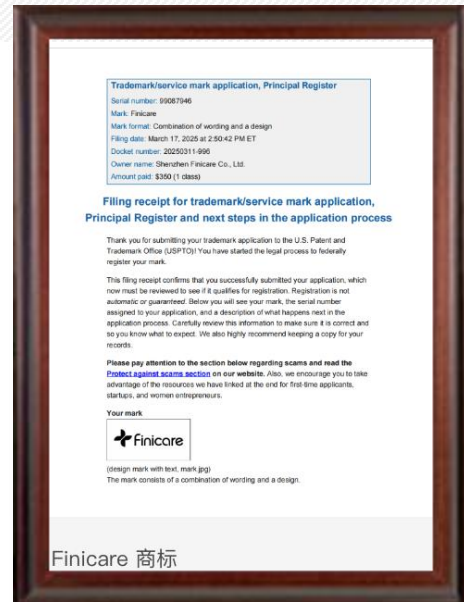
Trademark/service mark application, Principal Register
Serial number: 99087946
Mark: Finicare
Mark format: Combination of wording and a design
Filing date: March 17, 2025 at 2:50:42 PM ET
Docket number: 20250311-996
Owner name: Shenzhen Finicare Co., Ltd.
Amount paid: $350 (1 class)

Filing receipt for trademark/service mark application, Principal Register and next steps in the application process

Thank you for submitting your trademark application to the U.S. Patent and Trademark Office (USPTO)! You have started the legal process to federally register your mark.

This filing receipt confirms that you successfully submitted your application, which now must be reviewed to see if it qualifies for registration. Registration is not automatic or guaranteed. Below you will see your mark, the serial number assigned to your application, and a description of what happens next in the application process. Carefully review this information to make sure it is correct and so you know what to expect. We also highly recommend keeping a copy for your records.

Please pay attention to the section below regarding scams and read the Protect against scams section on our website. Also, we encourage you to take advantage of the resources we have linked at the end for first-time applicants, startups, and women entrepreneurs.

Your mark

Finicare

(design mark with text, mark.jpg)
The mark consists of a combination of wording and a design.

Finicare 商标